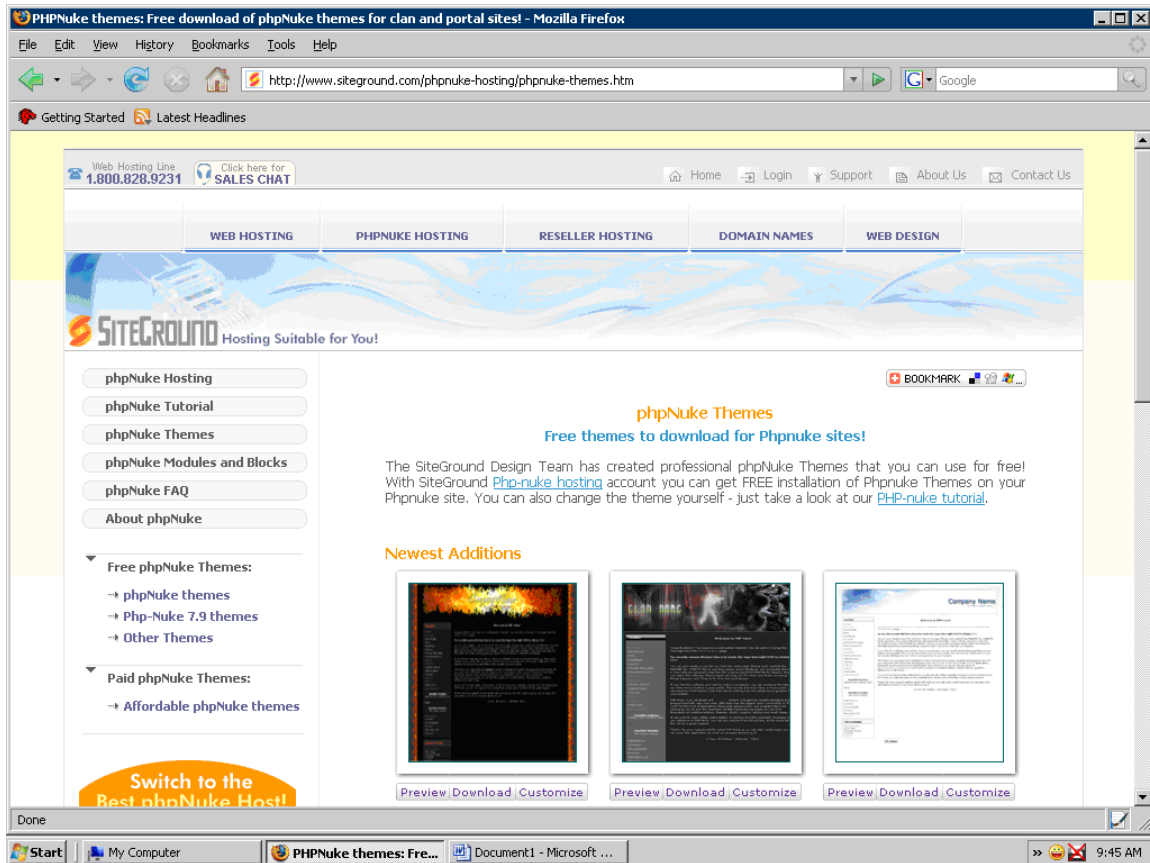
PHPNuke themes: Free download of phpNuke themes for clan and portal sites! - Mozilla Firefox

File Edit View History Bookmarks Tools Help

http://www.siteground.com/phpnuke-hosting/phpnuke-themes.htm

Google

Getting Started Latest Headlines

Web Hosting Line 1.800.828.9231 Click here for SALES CHAT

Home Login Support About Us Contact Us

WEB HOSTING PHPNUKE HOSTING RESELLER HOSTING DOMAIN NAMES WEB DESIGN

SITEGROUND Hosting Suitable for You!

phpNuke Hosting
phpNuke Tutorial
phpNuke Themes
phpNuke Modules and Blocks
phpNuke FAQ
About phpNuke

Free phpNuke Themes:
phpNuke themes
Php-Nuke 7.9 themes
Other Themes

Paid phpNuke Themes:
Affordable phpNuke themes

Switch to the Best phpNuke Host!

BOOKMARK

phpNuke Themes
Free themes to download for Phpnuke sites!

The SiteGround Design Team has created professional phpNuke Themes that you can use for free! With SiteGround Php-nuke hosting account you can get FREE installation of Phpnuke Themes on your Phpnuke site. You can also change the theme yourself - just take a look at our PHP-nuke tutorial.

Newest Additions

Company Name

Preview Download Customize
Preview Download Customize
Preview Download Customize

Done

Start My Computer PHPNuke themes: Fre... Document1 - Microsoft ... 9:45 AM